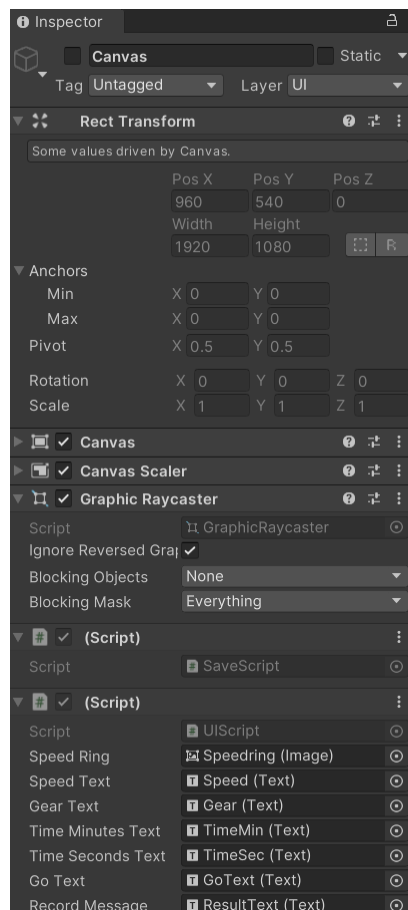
Inspector

Canas

Canvas
Static
Tag Untagged
Layer UI

Rect Transform

Some values driven by Canvas.

Pos X
Pos Y
Pos Z
960
540
0
Width
Height
1920
1080
R

Anchors
Min
X 0
Y 0
Max
X 0
Y 0
Pivot
X 0.5
Y 0.5

Rotation
X 0
Y 0
Z 0
Scale
X 1
Y 1
Z 1

Canvas

Canvas Scaler

Graphic Raycaster

Script
GraphicRaycaster
Ignore Reversed Grap
Blocking Objects
None
Blocking Mask
Everything

(Script)

Script
SaveScript

(Script)

Script
UIScript
Speed Ring
Speedring (Image)
Speed Text
Speed (Text)
Gear Text
Gear (Text)
Time Minutes Text
TimeMin (Text)
Time Seconds Text
TimeSec (Text)
Go Text
GoText (Text)
Record Message
ResultText (Text)